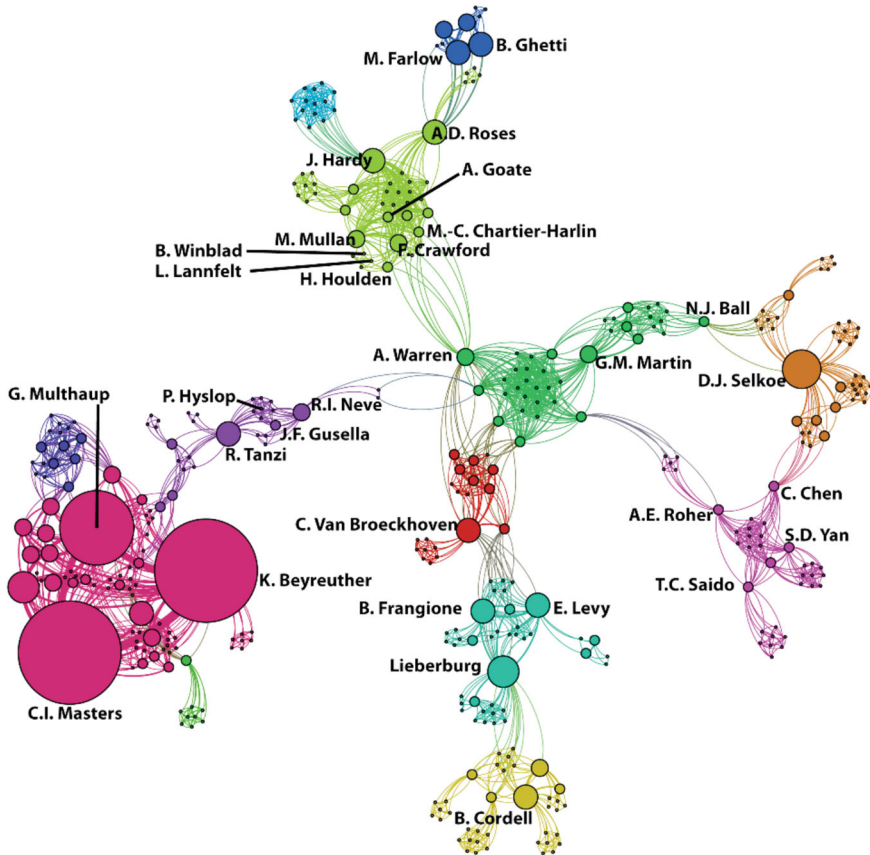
M. Farlow
B. Ghetti
A.D. Roses
J. Hardy
A. Goate
M.-C. Chartier-Harlin
M. Mullan
P. Crawford
B. Winblad
L. Lannfelt
H. Houlden
N.J. Ball
A. Warren
G.M. Martin
D.J. Selkoe
G. Multhaup
P. Hyslop
R.I. Neve
J.F. Gusella
R. Tanzi
C. Chen
A.E. Roher
C. Van Broeckhoven
S.D. Yan
T.C. Saido
K. Beyreuther
B. Frangione
E. Levy
Lieberburg
C.I. Masters
B. Cordell